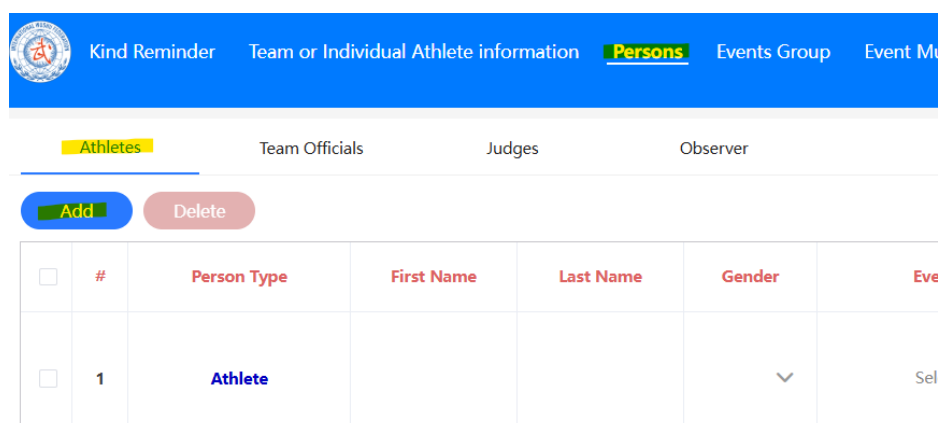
Kind Reminder Team or Individual Athlete information Persons Events Group Event Mu

Athletes Team Officials Judges Observer

Add Delete

| | # | Person Type | First Name | Last Name | Gender | Eve |
|---|---|---|---|---|---|---|
| | 1 | Athlete | | | | Sel |